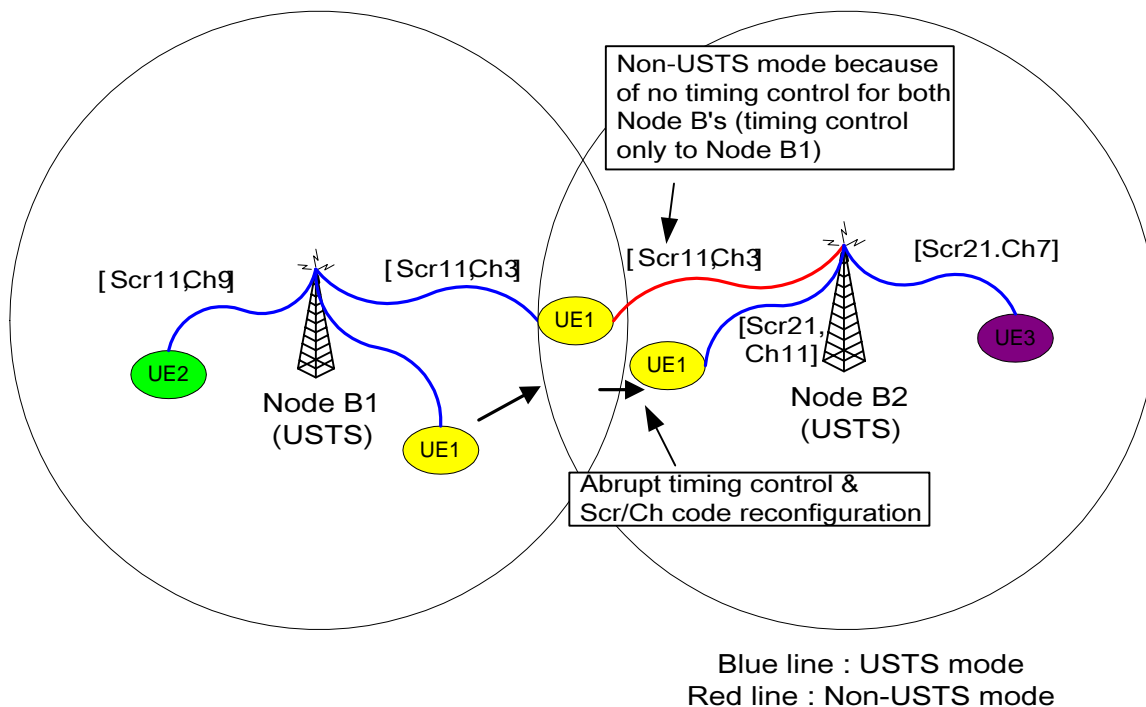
Non-USTS mode because of no timing control for both Node B's (timing control only to Node B1)

[Scr11,Ch9]

[Scr11,Ch3]

[Scr11,Ch3]

[Scr21.Ch7]

UE1

[Scr21, Ch11]

UE1

UE3

UE2

Node B1 (USTS)

UE1

Node B2 (USTS)

Abrupt timing control & Scr/Ch code reconfiguration

Blue line : USTS mode
Red line : Non-USTS mode